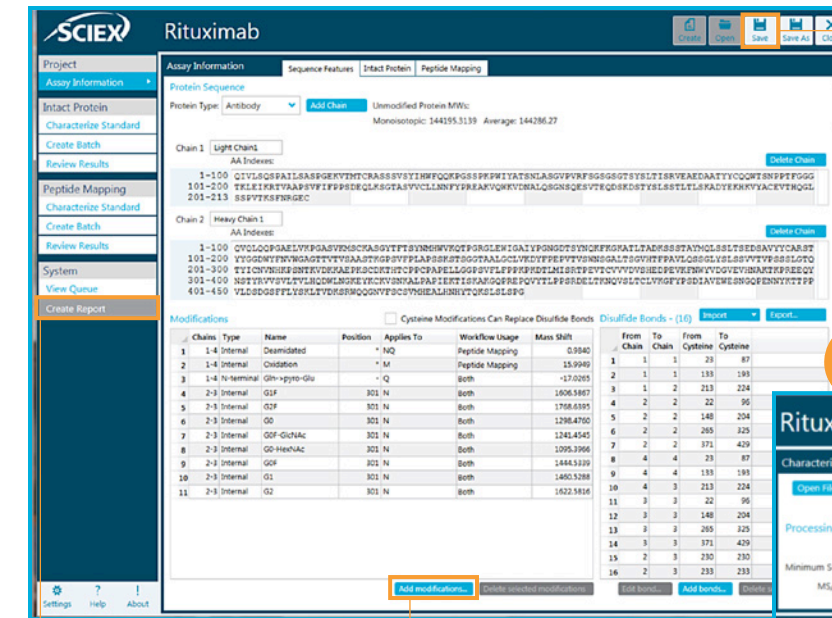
SCIEX Rituximab

Create Open Save Save As Clo

Project
Assay Information
Intact Protein
Characterize Standard
Create Batch
Review Results
Peptide Mapping
Characterize Standard
Create Batch
Review Results
System
View Queue
Create Report

Settings Help About

Assay Information
Sequence Features Intact Protein Peptide Mapping

Protein Sequence
Protein Type: Antibody Add Chain Unmodified Protein MWs:
Monoisotopic: 144195.3139 Average: 144286.27

Chain 1 Light Chain1
AA Indexes:
Delete Chain
1-100 QIVLSQSPAILSASPGEKVTMTCRASSSVSYIHWFQQKPGSSPKPWIYATSNLASGVPVRFSGSGSGTSYSLTISRVEAEDAATYYCQQWTSNPPTFGGG
101-200 TKLEIKRTVAAPSVFIFPPSDEQLKSGTASVVCLLNNFYPREAKVQWKVDNALQSGNSQESVTEQDSKDSTYSLSSTLTLSKADYEKHKVYACEVTHQGL
201-213 SSPVTKSFNRGEC

Chain 2 Heavy Chain 1
AA Indexes:
Delete Chain
1-100 QVQLQQPGAELVKPGASVKMSCKASGYTFTSYNMHWVKQTPGRGLEWIGAIYPGNGDTSYNQKFKGKATLTADKSSSTAYMQLSSLTSEDSAVYYCARST
101-200 YYGGDWYFNVWGAGTTVTVSAASTKGPSVFPLAPSSKSTSGGTAALGCLVKDYFPEPVTVSWNSGALTSGVHTFPAVLQSSGLYSLSSVVTVPSSSLGTQ
201-300 TYICNVNHKPSNTKVDKKAEPKSCDKTHTCPPCPAPELLGGPSVFLFPPKPKDTLMISRTPEVTCVVVDVSHEDPEVKFNWYVDGVEVHNAKTKPREEQY
301-400 NSTYRVVSVLTVLHQDWLNGKEYKCKVSNKALPAPIEKTISKAKGQPREPQVYTLPPSRDELTKNQVSLTCLVKGFYPSDIAVEWESNGQPENNYKTTPP
401-450 VLDSDGSFFLYSKLTVDKSRWQQGNVFSCSVMHEALHNHYTQKSLSLSPG

Modifications
Cysteine Modifications Can Replace Disulfide Bonds

| | Chains | Type | Name | Position | Applies To | Workflow Usage | Mass Shift |
|---|---|---|---|---|---|---|---|
| 1 | 1-4 | Internal | Deamidated | * | NQ | Peptide Mapping | 0.9840 |
| 2 | 1-4 | Internal | Oxidation | * | M | Peptide Mapping | 15.9949 |
| 3 | 1-4 | N-terminal | Gln->pyro-Glu | * | Q | Both | -17.0265 |
| 4 | 2-3 | Internal | G1F | 301 | N | Both | 1606.5867 |
| 5 | 2-3 | Internal | G2F | 301 | N | Both | 1768.6395 |
| 6 | 2-3 | Internal | G0 | 301 | N | Both | 1298.4760 |
| 7 | 2-3 | Internal | G0F-GlcNAc | 301 | N | Both | 1241.4545 |
| 8 | 2-3 | Internal | G0-HexNAc | 301 | N | Both | 1095.3966 |
| 9 | 2-3 | Internal | G0F | 301 | N | Both | 1444.5339 |
| 10 | 2-3 | Internal | G1 | 301 | N | Both | 1460.5288 |
| 11 | 2-3 | Internal | G2 | 301 | N | Both | 1622.5816 |

Add modifications... Delete selected modifications

Disulfide Bonds - (16) Import Export...

| | From Chain | To Chain | From Cysteine | To Cysteine |
|---|---|---|---|---|
| 1 | 1 | 1 | 23 | 87 |
| 2 | 1 | 1 | 133 | 193 |
| 3 | 1 | 2 | 213 | 224 |
| 4 | 2 | 2 | 22 | 96 |
| 5 | 2 | 2 | 148 | 204 |
| 6 | 2 | 2 | 265 | 325 |
| 7 | 2 | 2 | 371 | 429 |
| 8 | 4 | 4 | 23 | 87 |
| 9 | 4 | 4 | 133 | 193 |
| 10 | 4 | 3 | 213 | 224 |
| 11 | 3 | 3 | 22 | 96 |
| 12 | 3 | 3 | 148 | 204 |
| 13 | 3 | 3 | 265 | 325 |
| 14 | 3 | 3 | 371 | 429 |
| 15 | 2 | 3 | 230 | 230 |
| 16 | 2 | 3 | 233 | 233 |

Edit bond... Add bonds... Delete s

Ritux
Characteri
Open Fil
Processin
Minimum S
MS